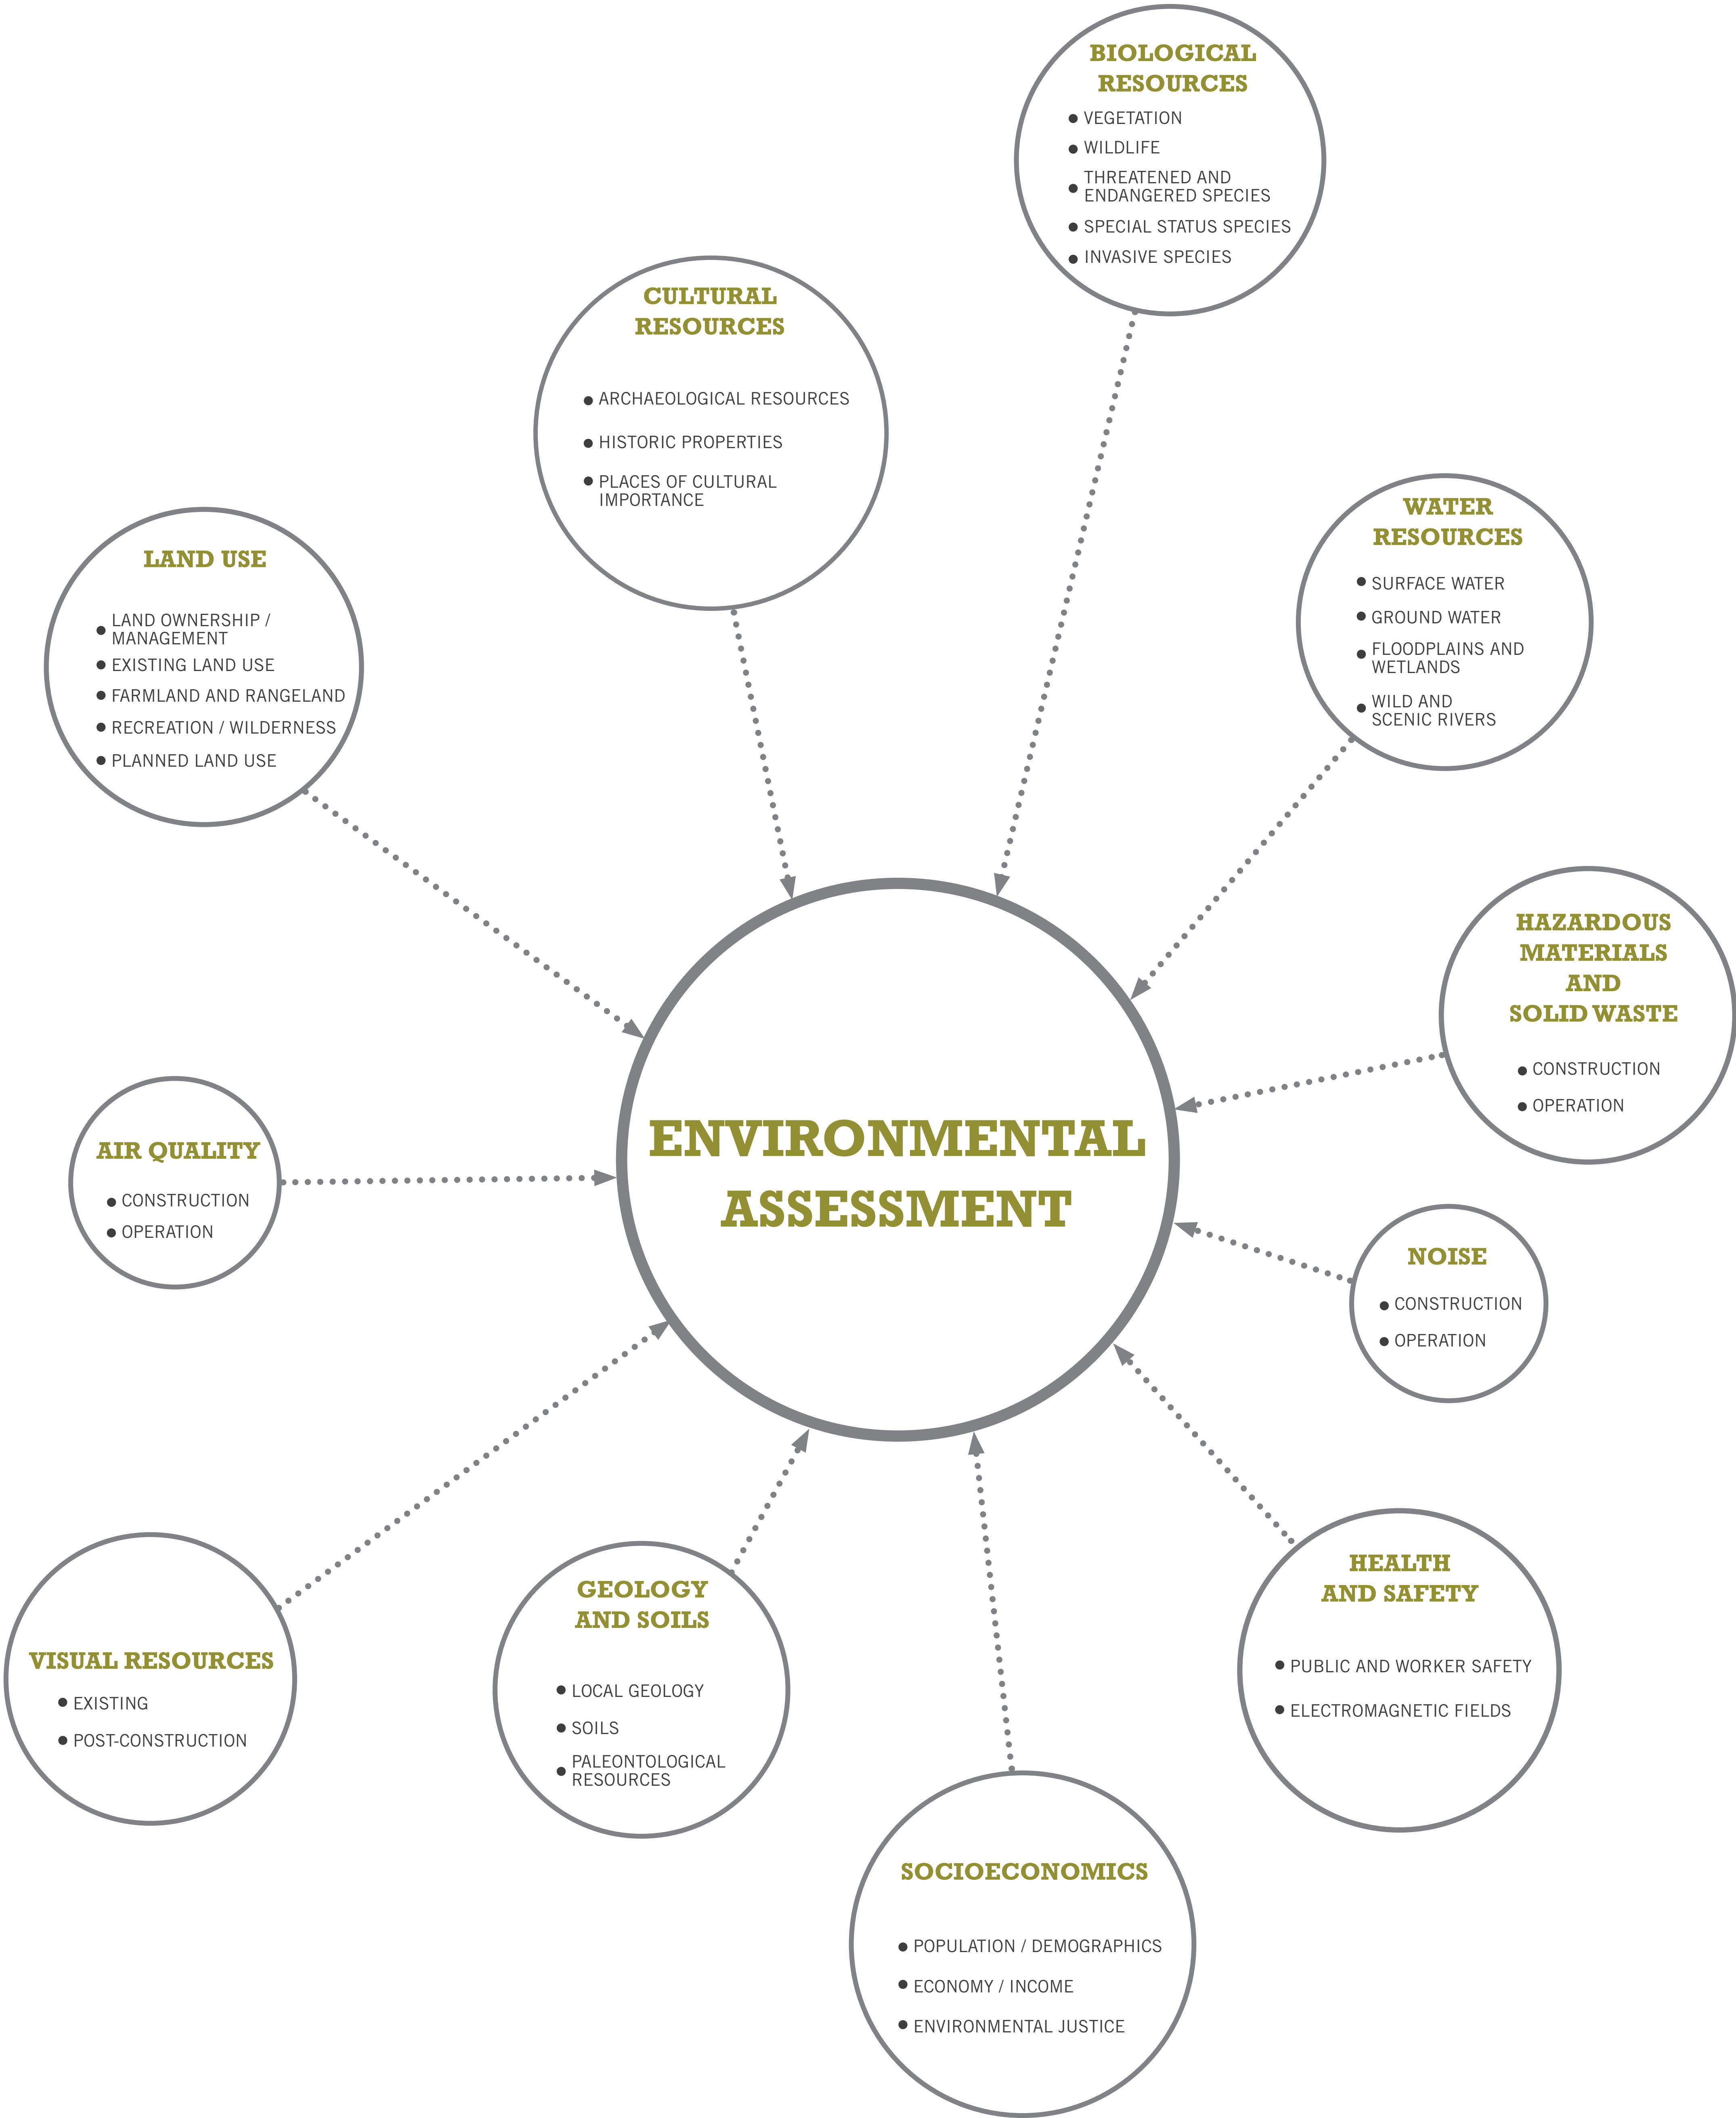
BIOLOGICAL RESOURCES

- VEGETATION
- WILDLIFE
- THREATENED AND ENDANGERED SPECIES
- SPECIAL STATUS SPECIES
- INVASIVE SPECIES

CULTURAL RESOURCES

- ARCHAEOLOGICAL RESOURCES
- HISTORIC PROPERTIES
- PLACES OF CULTURAL IMPORTANCE

WATER RESOURCES

- SURFACE WATER
- GROUND WATER
- FLOODPLAINS AND WETLANDS
- WILD AND SCENIC RIVERS

LAND USE

- LAND OWNERSHIP / MANAGEMENT
- EXISTING LAND USE
- FARMLAND AND RANGELAND
- RECREATION / WILDERNESS
- PLANNED LAND USE

HAZARDOUS MATERIALS AND SOLID WASTE

- CONSTRUCTION
- OPERATION

ENVIRONMENTAL ASSESSMENT

AIR QUALITY

- CONSTRUCTION
- OPERATION

NOISE

- CONSTRUCTION
- OPERATION

HEALTH AND SAFETY

- PUBLIC AND WORKER SAFETY
- ELECTROMAGNETIC FIELDS

GEOLOGY AND SOILS

- LOCAL GEOLOGY
- SOILS
- PALEONTOLOGICAL RESOURCES

VISUAL RESOURCES

- EXISTING
- POST-CONSTRUCTION

SOCIOECONOMICS

- POPULATION / DEMOGRAPHICS
- ECONOMY / INCOME
- ENVIRONMENTAL JUSTICE